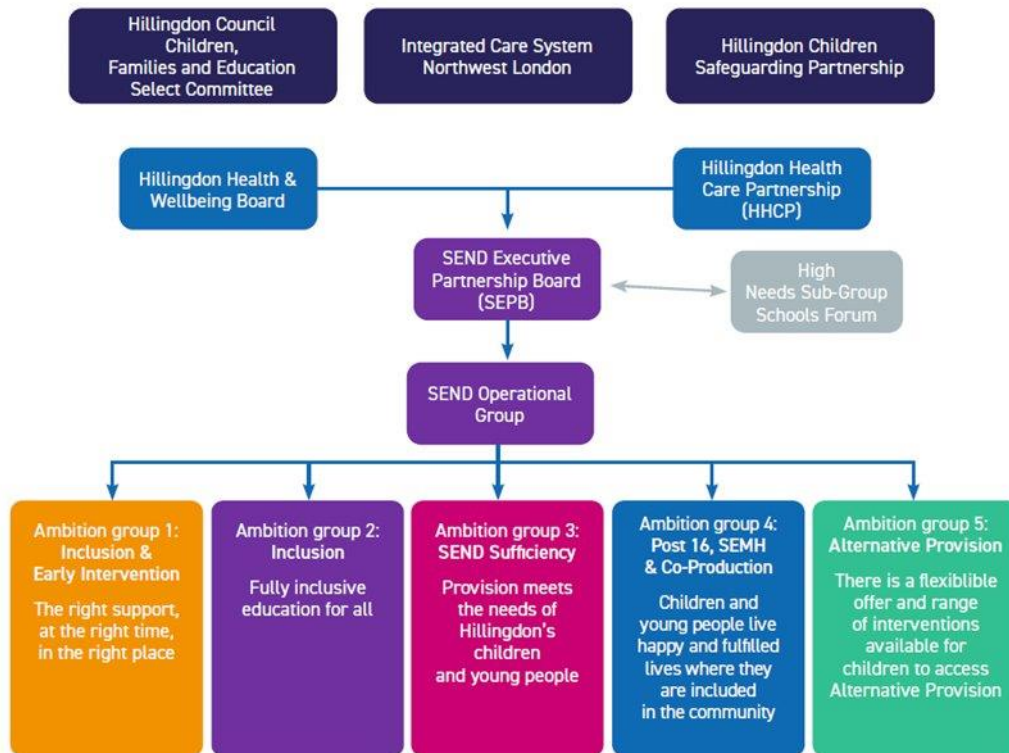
Hillingdon Council Children, Families and Education Select Committee

Integrated Care System Northwest London

Hillingdon Children Safeguarding Partnership

Hillingdon Health & Wellbeing Board

Hillingdon Health Care Partnership (HHCP)

SEND Executive Partnership Board (SEPB)

High Needs Sub-Group Schools Forum

SEND Operational Group

Ambition group 1: Inclusion & Early Intervention

The right support, at the right time, in the right place

Ambition group 2: Inclusion

Fully inclusive education for all

Ambition group 3: SEND Sufficiency

Provision meets the needs of Hillingdon's children and young people

Ambition group 4: Post 16, SEMH & Co-Production

Children and young people live happy and fulfilled lives where they are included in the community

Ambition group 5: Alternative Provision

There is a flexiblible offer and range of interventions available for children to access Alternative Provision